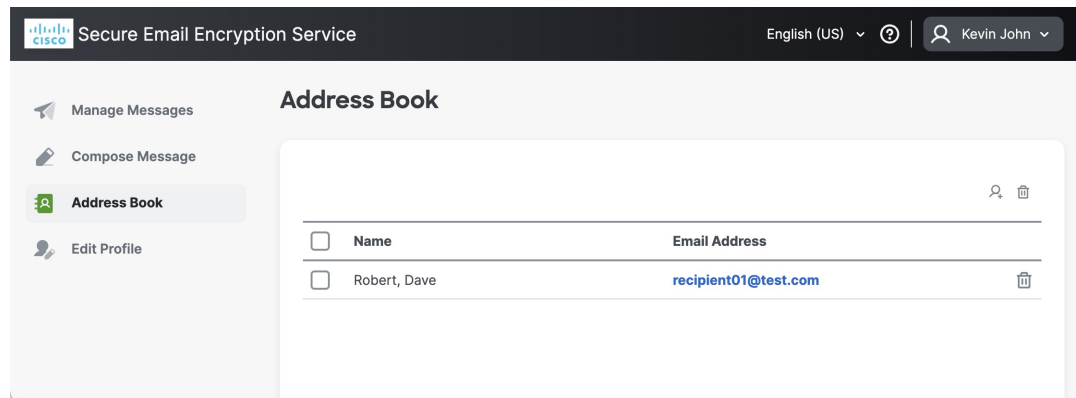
cisco Secure Email Encryption Service

English (US) Kevin John

Manage Messages
Compose Message
Address Book
Edit Profile

Address Book

| Name | Email Address |
|---|---|
| Robert, Dave | recipient01@test.com |